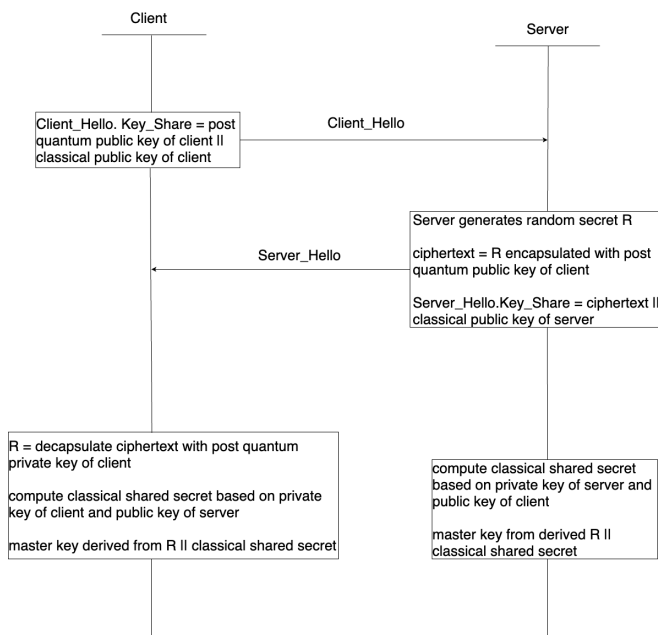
Client

Server

Client_Hello. Key_Share = post quantum public key of client ll classical public key of client

Client_Hello

Server generates random secret R

ciphertext = R encapsulated with post quantum public key of client

Server_Hello.Key_Share = ciphertext ll classical public key of server

Server_Hello

R = decapsulate ciphertext with post quantum private key of client

compute classical shared secret based on private key of client and public key of server

master key derived from R ll classical shared secret

compute classical shared secret based on private key of server and public key of client

master key from derived R ll classical shared secret